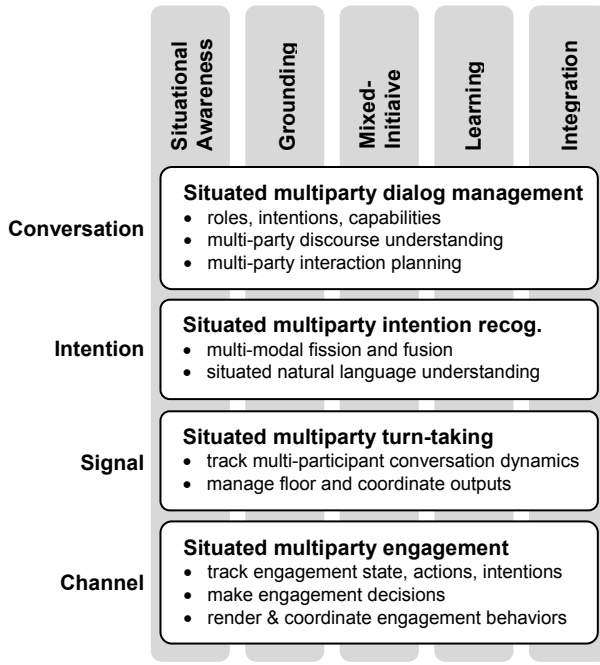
Situational Awareness

Grounding

Mixed-Initiaive

Learning

Integration

Conversation

Situated multiparty dialog management
- roles, intentions, capabilities
- multi-party discourse understanding
- multi-party interaction planning

Intention

Situated multiparty intention recog.
- multi-modal fission and fusion
- situated natural language understanding

Signal

Situated multiparty turn-taking
- track multi-participant conversation dynamics
- manage floor and coordinate outputs

Channel

Situated multiparty engagement
- track engagement state, actions, intentions
- make engagement decisions
- render & coordinate engagement behaviors